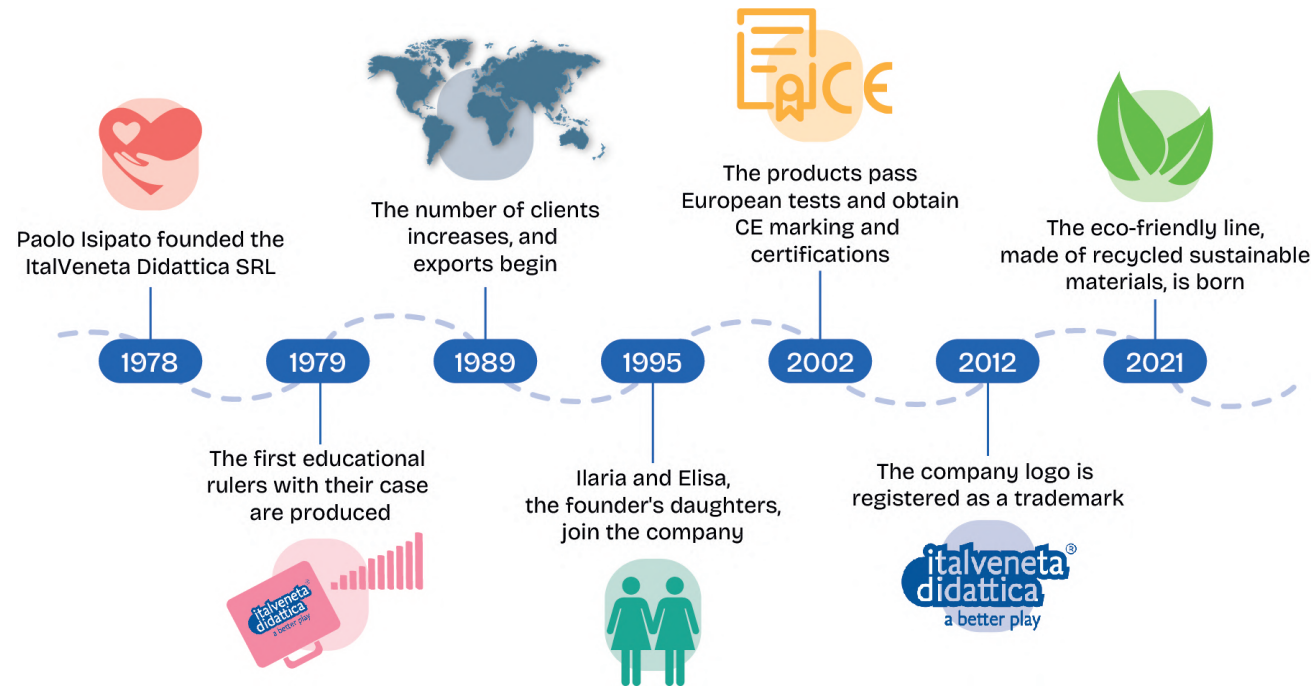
CE

The products pass European tests and obtain CE marking and certifications

The number of clients increases, and exports begin

Paolo Isipato founded the ItalVeneta Didattica SRL

The eco-friendly line, made of recycled sustainable materials, is born

1978

1979

1989

1995

2002

2012

2021

The first educational rulers with their case are produced

italveneta didattica a better play

Ilaria and Elisa, the founder's daughters, join the company

The company logo is registered as a trademark

italveneta didattica ® a better play